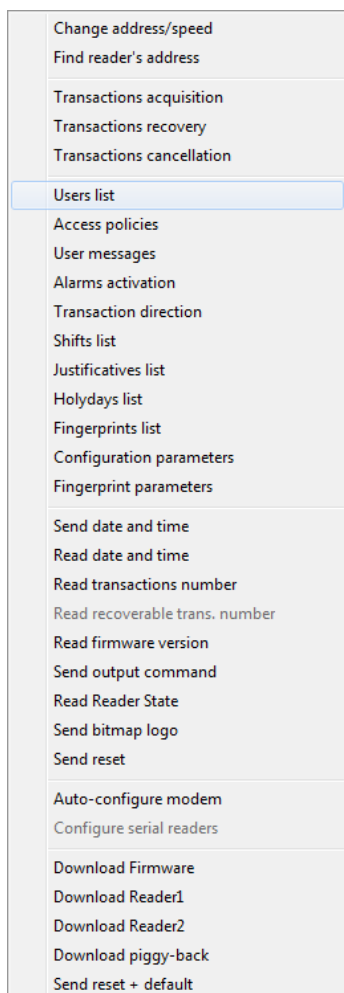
Change address/speed
Find reader's address

Transactions acquisition
Transactions recovery
Transactions cancellation

Users list
Access policies
User messages
Alarms activation
Transaction direction
Shifts list
Justificatives list
Holydays list
Fingerprints list
Configuration parameters
Fingerprint parameters

Send date and time
Read date and time
Read transactions number
Read recoverable trans. number
Read firmware version
Send output command
Read Reader State
Send bitmap logo
Send reset

Auto-configure modem
Configure serial readers

Download Firmware
Download Reader1
Download Reader2
Download piggy-back
Send reset + default